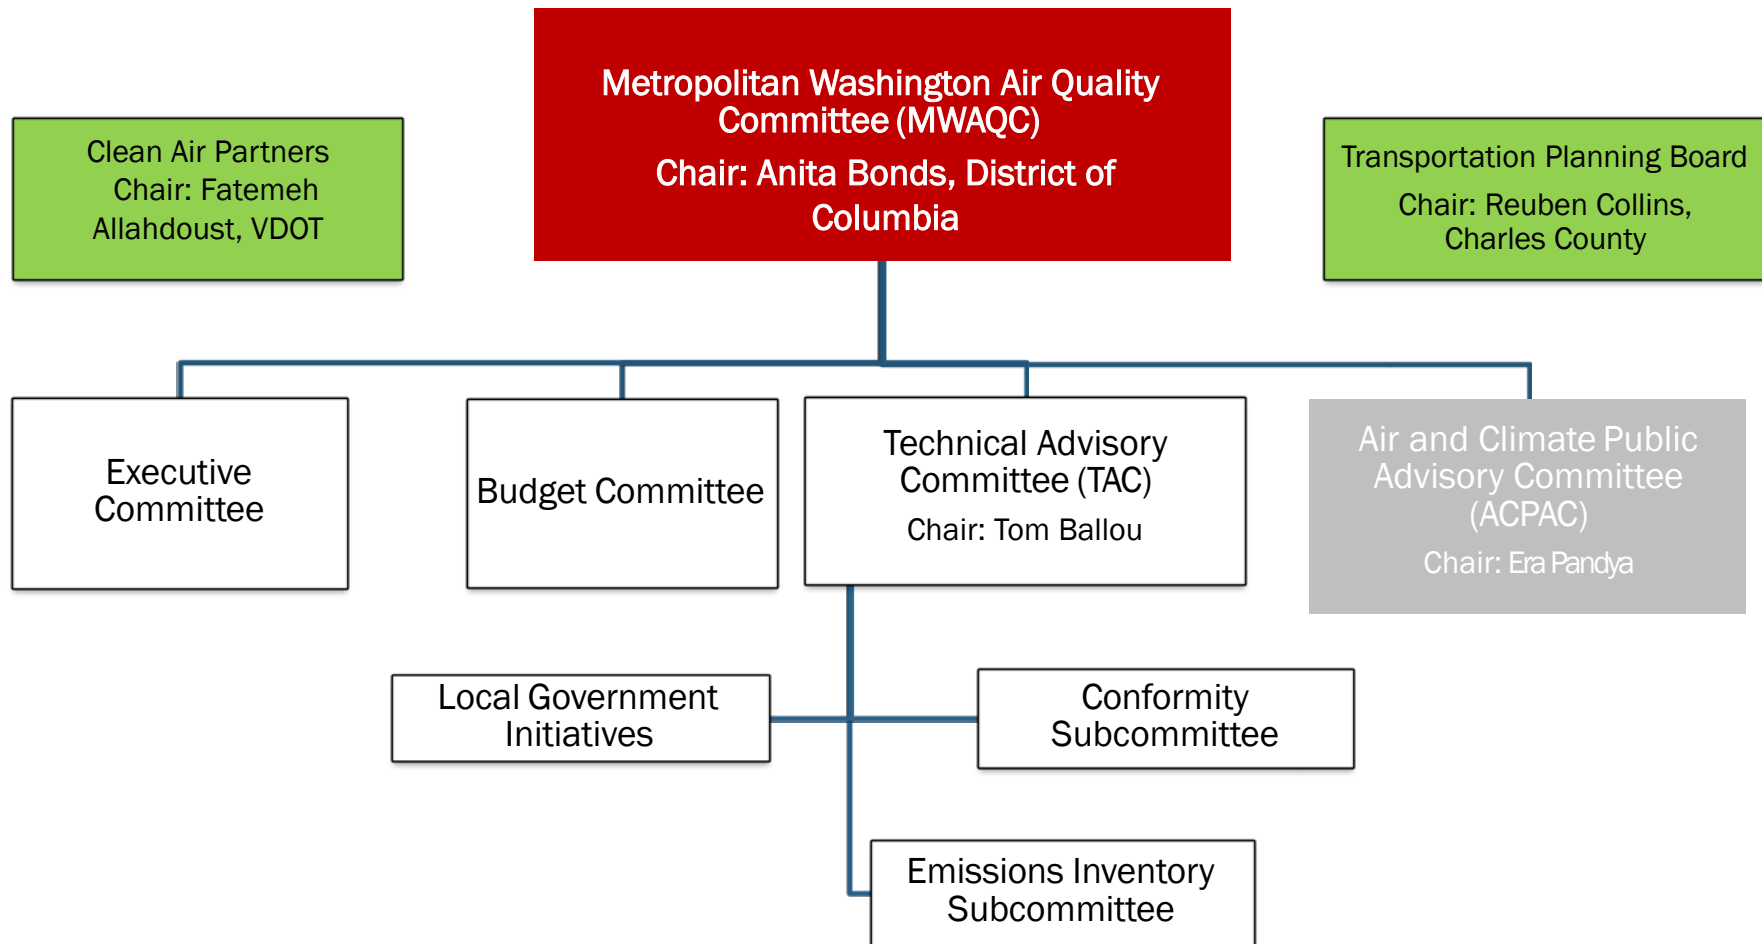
Clean Air Partners
Chair: Fatemeh Allahdoust, VDOT

Metropolitan Washington Air Quality Committee (MWAQC)
Chair: Anita Bonds, District of Columbia

Transportation Planning Board
Chair: Reuben Collins, Charles County

Executive Committee

Budget Committee

Technical Advisory Committee (TAC)
Chair: Tom Ballou

Air and Climate Public Advisory Committee (ACPAC)
Chair: Era Pandya

Local Government Initiatives

Conformity Subcommittee

Emissions Inventory Subcommittee